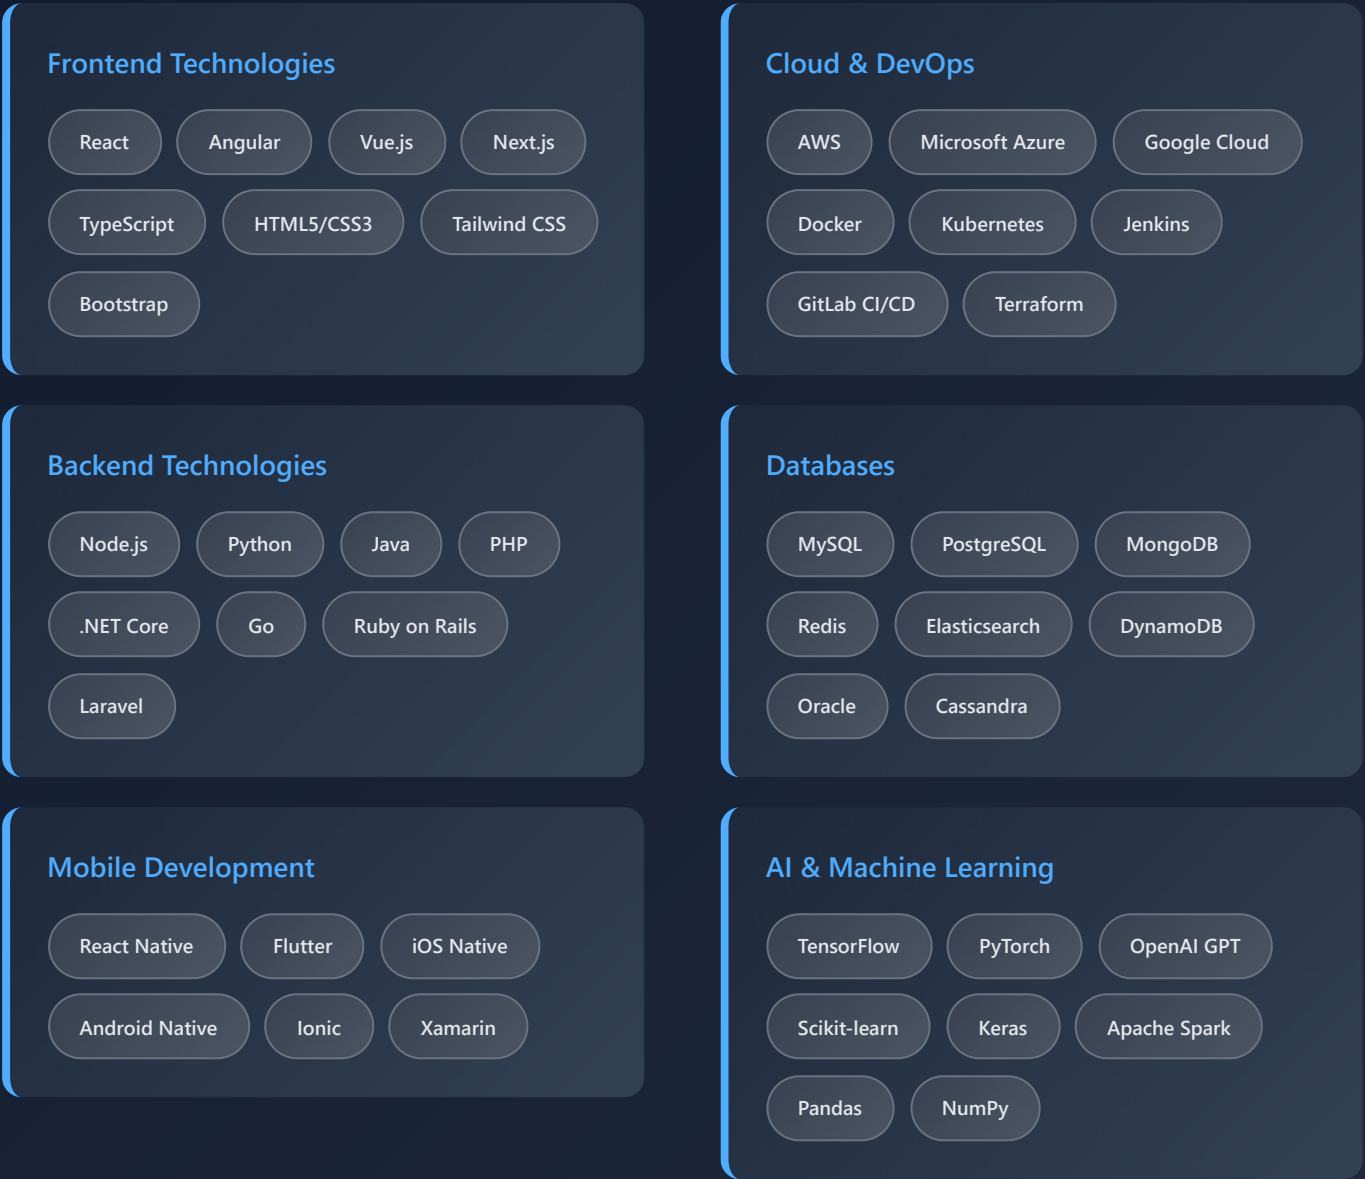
Frontend Technologies

React Angular Vue.js Next.js

TypeScript HTML5/CSS3 Tailwind CSS

Bootstrap

Cloud & DevOps

AWS Microsoft Azure Google Cloud

Docker Kubernetes Jenkins

GitLab CI/CD Terraform

Backend Technologies

Node.js Python Java PHP

.NET Core Go Ruby on Rails

Laravel

Databases

MySQL PostgreSQL MongoDB

Redis Elasticsearch DynamoDB

Oracle Cassandra

Mobile Development

React Native Flutter iOS Native

Android Native Ionic Xamarin

AI & Machine Learning

TensorFlow PyTorch OpenAI GPT

Scikit-learn Keras Apache Spark

Pandas NumPy